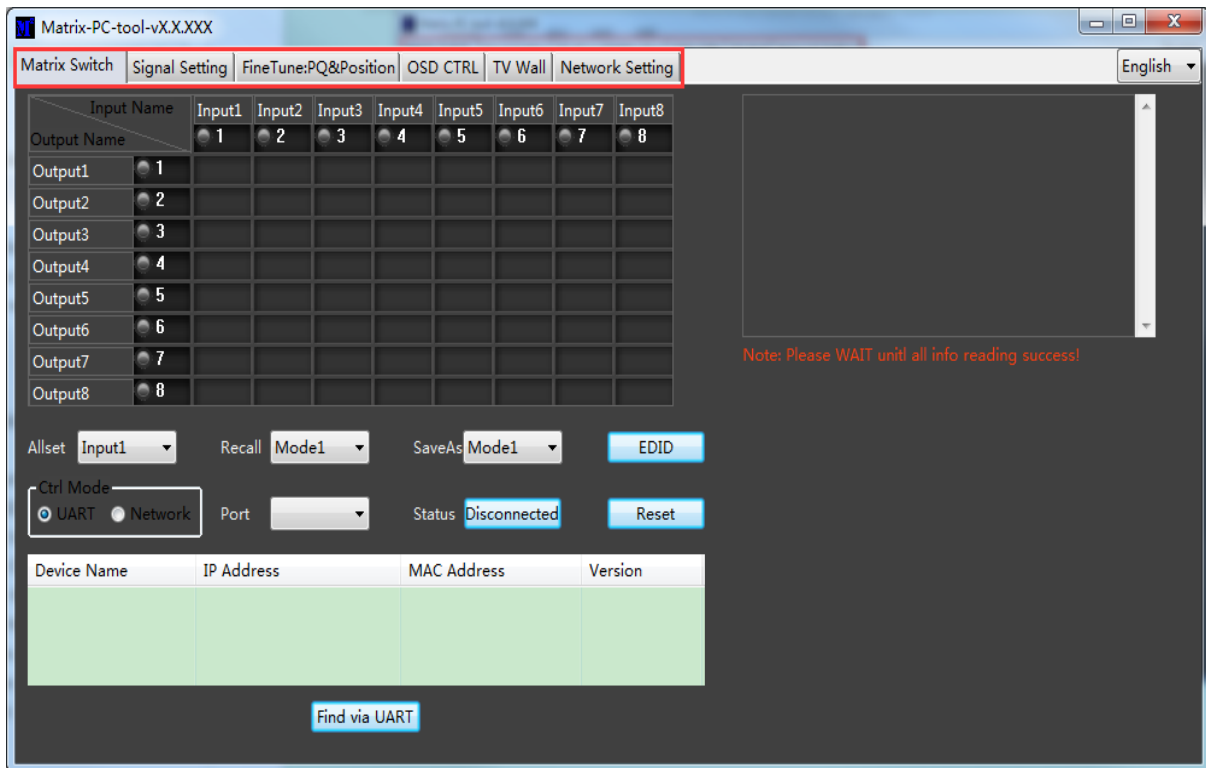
Matrix-PC-tool-vX.X.XXX

Matrix Switch | Signal Setting | FineTune:PQ&Position | OSD CTRL | TV Wall | Network Setting

English

| Input Name / Output Name | Input1 1 | Input2 2 | Input3 3 | Input4 4 | Input5 5 | Input6 6 | Input7 7 | Input8 8 |
|---|---|---|---|---|---|---|---|---|
| Output1 1 | | | | | | | | |
| Output2 2 | | | | | | | | |
| Output3 3 | | | | | | | | |
| Output4 4 | | | | | | | | |
| Output5 5 | | | | | | | | |
| Output6 6 | | | | | | | | |
| Output7 7 | | | | | | | | |
| Output8 8 | | | | | | | | |

Note: Please WAIT unitl all info reading success!

Allset Input1 Recall Mode1 SaveAs Mode1 EDID

Ctrl Mode
UART Network

Port Status Disconnected Reset

| Device Name | IP Address | MAC Address | Version |
|---|---|---|---|
| | | | |

Find via UART